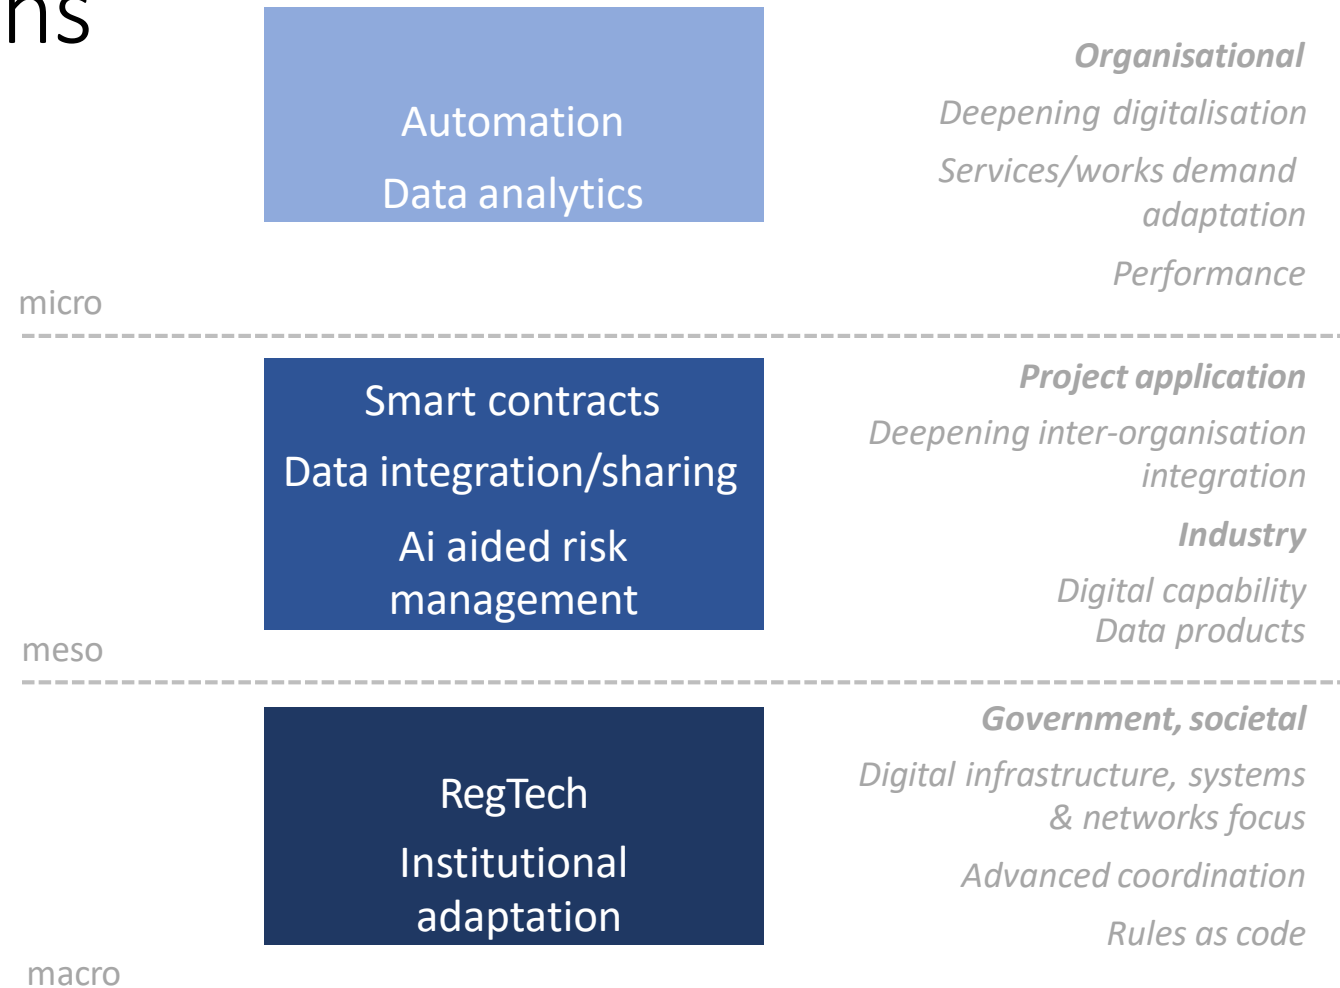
ns

Automation

Data analytics

Organisational

Deepening digitalisation

Services/works demand adaptation

Performance

micro

Smart contracts

Data integration/sharing

Ai aided risk management

Project application

Deepening inter-organisation integration

Industry

Digital capability
Data products

meso

RegTech

Institutional adaptation

Government, societal

Digital infrastructure, systems & networks focus

Advanced coordination

Rules as code

macro